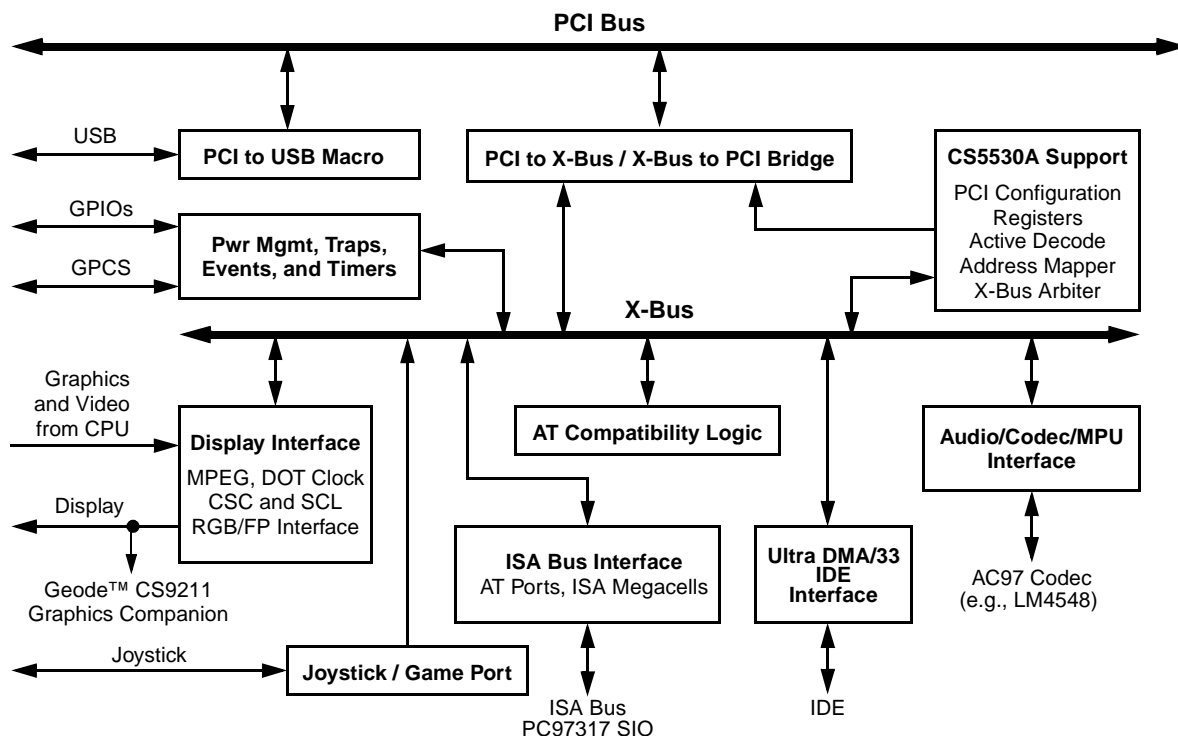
PCI Bus

USB

PCI to USB Macro

PCI to X-Bus / X-Bus to PCI Bridge

CS5530A Support

PCI Configuration Registers
Active Decode
Address Mapper
X-Bus Arbiter

GPIOs

GPCS

Pwr Mgmt, Traps, Events, and Timers

X-Bus

Graphics and Video from CPU

Display Interface

MPEG, DOT Clock
CSC and SCL
RGB/FP Interface

Display

Geode™ CS9211
Graphics Companion

AT Compatibility Logic

Audio/Codec/MPU Interface

ISA Bus Interface
AT Ports, ISA Megacells

Ultra DMA/33 IDE Interface

AC97 Codec
(e.g., LM4548)

Joystick

Joystick / Game Port

ISA Bus
PC97317 SIO

IDE